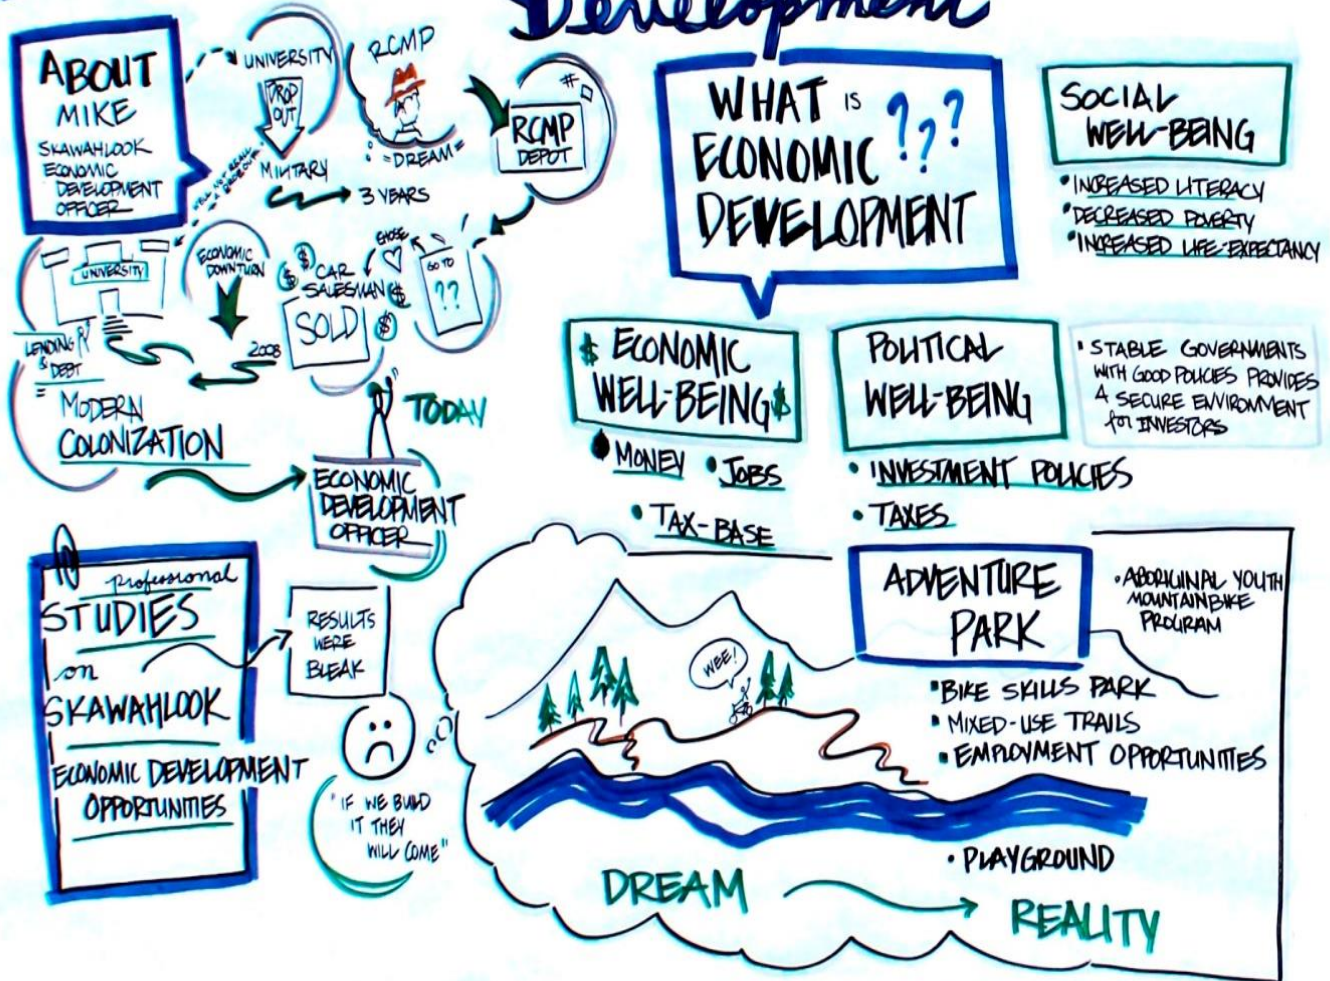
Development

ABOUT MIKE
SKAWAHLOOK ECONOMIC DEVELOPMENT OFFICER

UNIVERSITY
DROP OUT
MILITARY
3 YEARS
RCMP
= DREAM =
RCMP DEPOT
GO TO ??
CHOSE
CAR SALESMAN
SOLD
ECONOMIC DOWNTURN
2008
UNIVERSITY
LENDING & DEBT
= MODERN COLONIZATION
TODAY
ECONOMIC DEVELOPMENT OFFICER

WHAT IS ECONOMIC DEVELOPMENT ???

SOCIAL WELL-BEING
• INCREASED LITERACY
• DECREASED POVERTY
• INCREASED LIFE-EXPECTANCY

$ ECONOMIC WELL-BEING $
• MONEY • JOBS
• TAX-BASE

POLITICAL WELL-BEING
• INVESTMENT POLICIES
• TAXES

• STABLE GOVERNMENTS WITH GOOD POLICIES PROVIDES A SECURE ENVIRONMENT FOR INVESTORS

Professional STUDIES on SKAWAHLOOK
ECONOMIC DEVELOPMENT OPPORTUNITIES

RESULTS WERE BLEAK

"IF WE BUILD IT THEY WILL COME"

ADVENTURE PARK
• ABORIGINAL YOUTH MOUNTAINBIKE PROGRAM
• BIKE SKILLS PARK
• MIXED-USE TRAILS
• EMPLOYMENT OPPORTUNITIES
• PLAYGROUND

WEE!

DREAM → REALITY